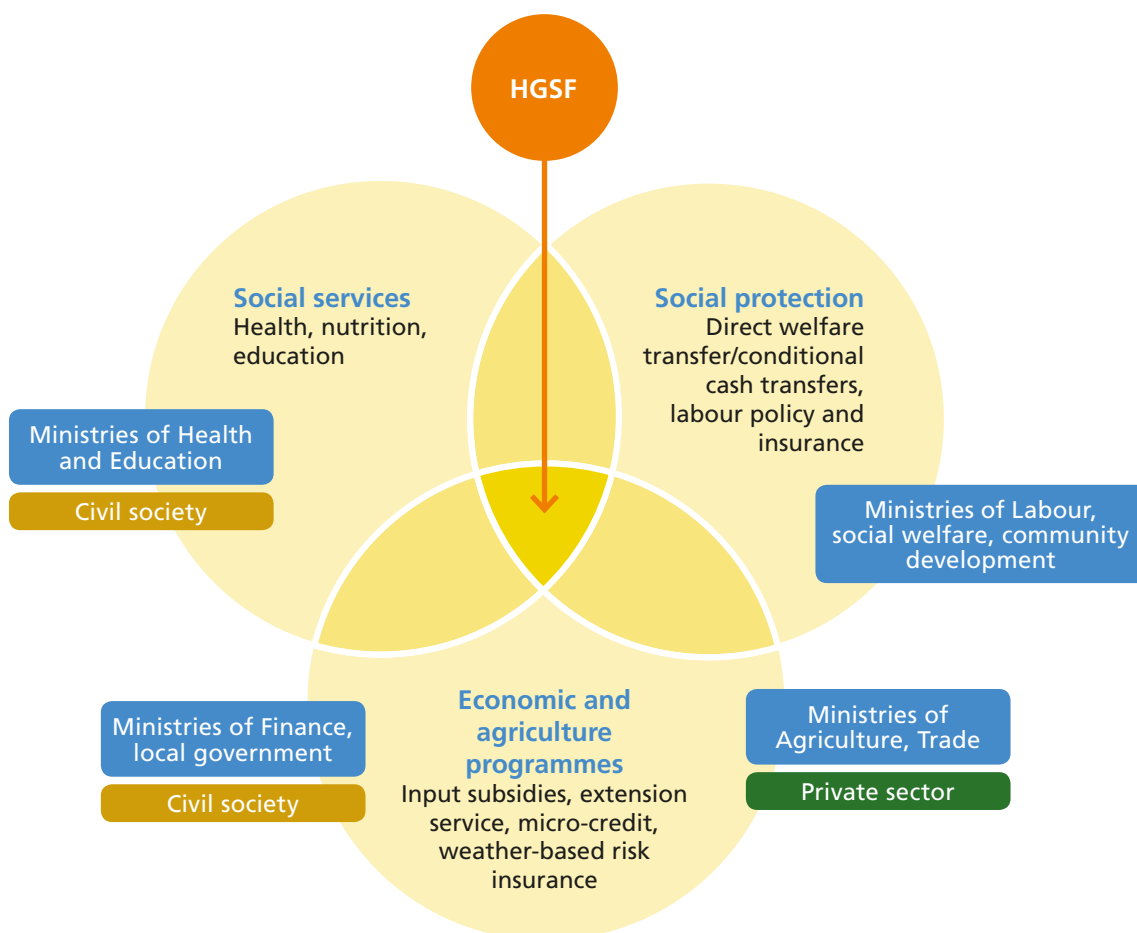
HGSF

Social services
Health, nutrition, education

Social protection
Direct welfare transfer/conditional cash transfers, labour policy and insurance

Ministries of Health and Education

Civil society

Ministries of Labour, social welfare, community development

Economic and agriculture programmes
Input subsidies, extension service, micro-credit, weather-based risk insurance

Ministries of Finance, local government

Civil society

Ministries of Agriculture, Trade

Private sector